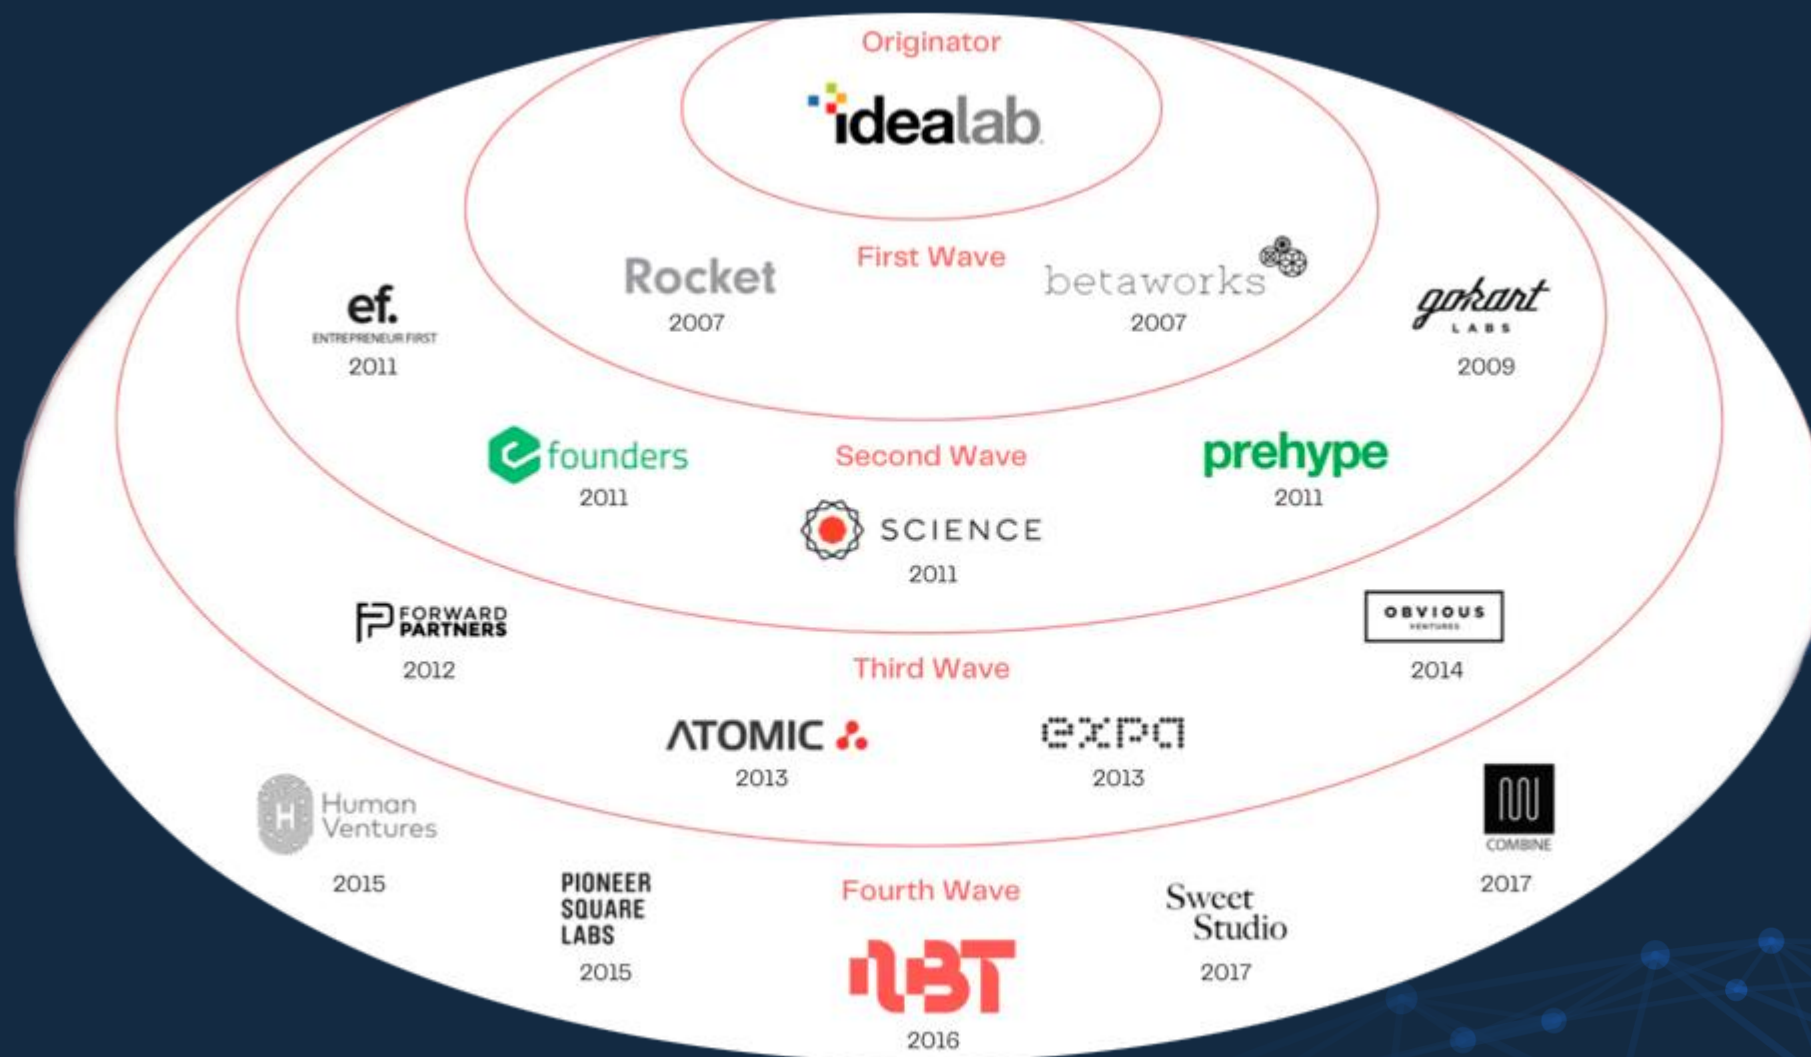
Originator

idealab

First Wave

Rocket
2007

betaworks
2007

ef.
ENTREPRENEUR FIRST
2011

gokart
LABS
2009

Second Wave

founders
2011

prehype
2011

SCIENCE
2011

FORWARD PARTNERS
2012

OBVIOUS
VENTURES
2014

Third Wave

ATOMIC
2013

expa
2013

H
Human Ventures
2015

COMBINE
2017

PIONEER SQUARE LABS
2015

Fourth Wave

Sweet Studio
2017

IBT
2016